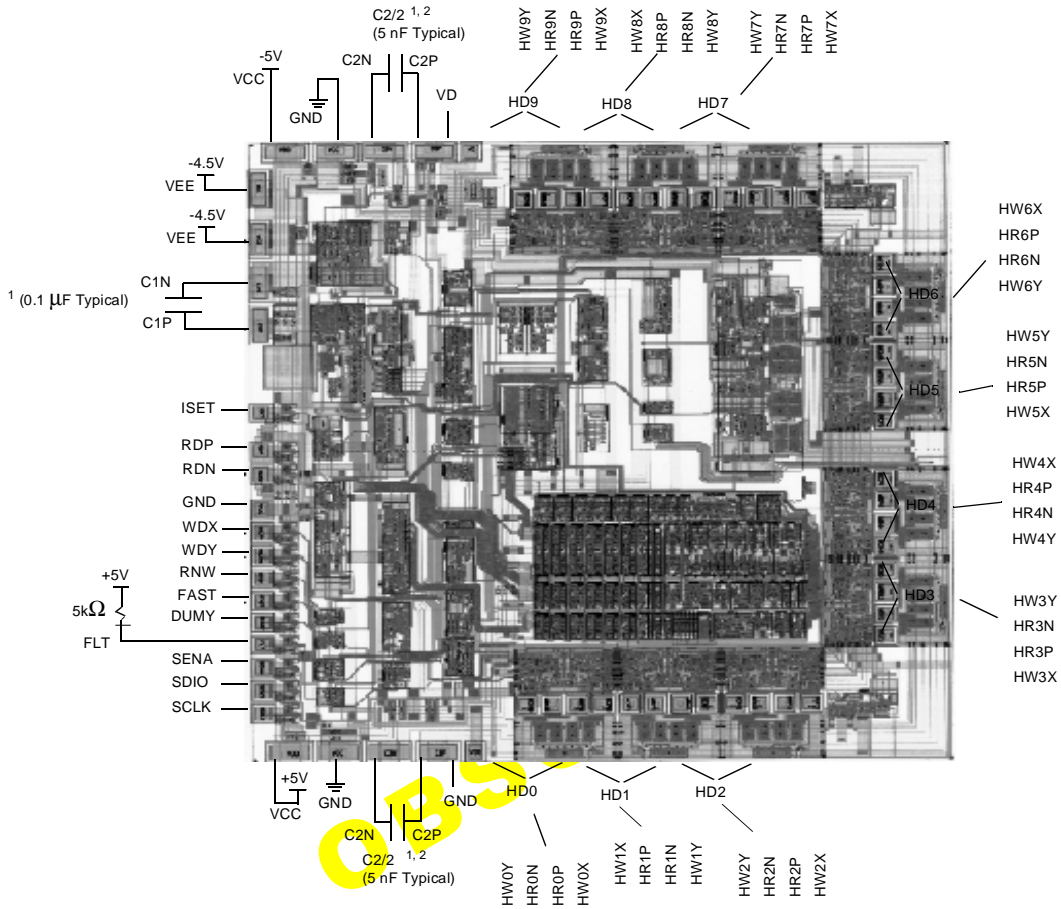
C2/2 $^{1, 2}$
(5 nF Typical)

-5V
VCC
GND
C2N
C2P
VD

HW9Y HR9N HR9P HW9X HW8X HR8P HR8N HW8Y HW7Y HR7N HR7P HW7X

HD9
HD8
HD7

-4.5V
VEE
-4.5V
VEE

C1N
$^1$ (0.1 $\mu$F Typical)
C1P

ISET
RDP
RDN
GND
WDX
WDY
RNW
FAST
+5V
5k$\Omega$
DUMY
FLT
SENA
SDIO
SCLK

HW6X
HR6P
HR6N
HW6Y
HD6

HW5Y
HR5N
HR5P
HW5X
HD5

HW4X
HR4P
HR4N
HW4Y
HD4

HD3
HW3Y
HR3N
HR3P
HW3X

+5V
VCC
GND
GND
C2N
C2P
C2/2 $^{1, 2}$
(5 nF Typical)

OBS

HD0
HD1
HD2

HW0Y HR0N HR0P HW0X HW1X HR1P HR1N HW1Y HW2Y HR2N HR2P HW2X